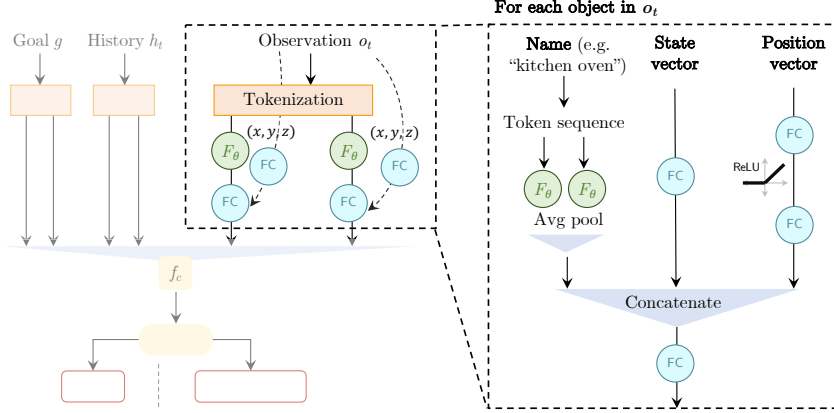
Goal $g$

History $h_t$

Observation $o_t$

Tokenization

$F_\theta$

$(x, y, z)$

FC

FC

$F_\theta$

$(x, y, z)$

FC

FC

$f_c$

For each object in $o_t$

Name (e.g. "kitchen oven")

State vector

Position vector

Token sequence

$F_\theta$

$F_\theta$

Avg pool

FC

FC

ReLU

FC

Concatenate

FC